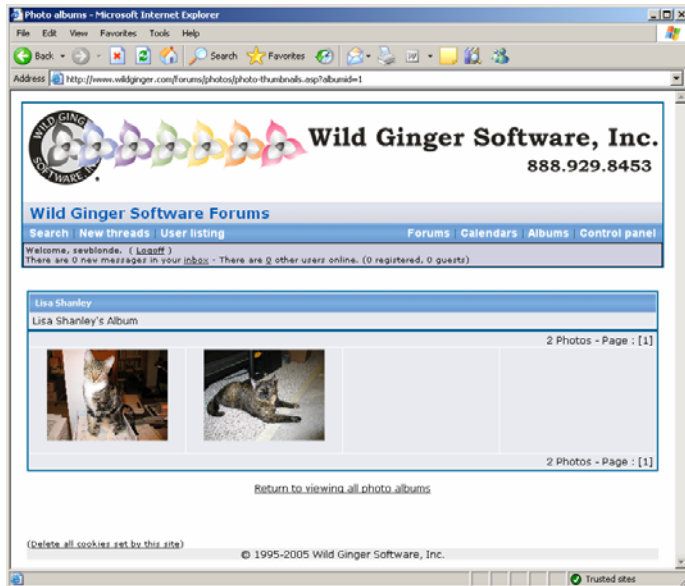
Photo albums - Microsoft Internet Explorer

File Edit View Favorites Tools Help

Back Search Favorites

Address http://www.wildginger.com/forums/photos/photo-thumbnails.asp?albumid=1

WILD GINGER SOFTWARE INC.

Wild Ginger Software, Inc.
888.929.8453

Wild Ginger Software Forums

Search New threads User listing Forums Calendars Albums Control panel

Welcome, sewblonde. ( Logoff )
There are 0 new messages in your inbox - There are 0 other users online. (0 registered, 0 guests)

Lisa Shanley
Lisa Shanley's Album

2 Photos - Page : [1]

2 Photos - Page : [1]

Return to viewing all photo albums

(Delete all cookies set by this site)
© 1995-2005 Wild Ginger Software, Inc.

Trusted sites